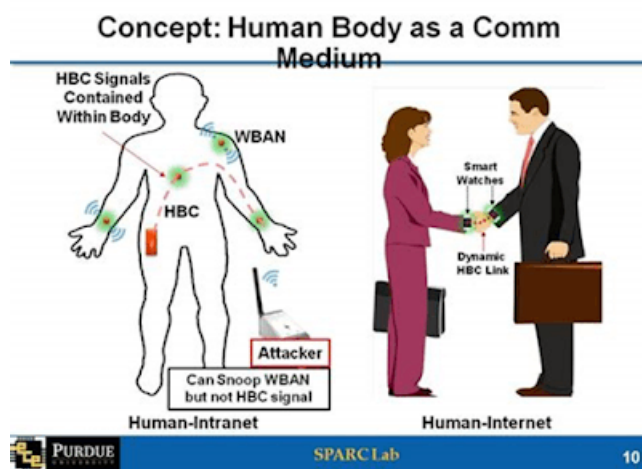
Concept: Human Body as a Comm Medium

HBC Signals Contained Within Body

WBAN

HBC

Attacker

Can Snoop WBAN but not HBC signal

Human-Intranet

Smart Watches

Dynamic HBC Link

Human-Internet

PURDUE UNIVERSITY

SPARC Lab

10